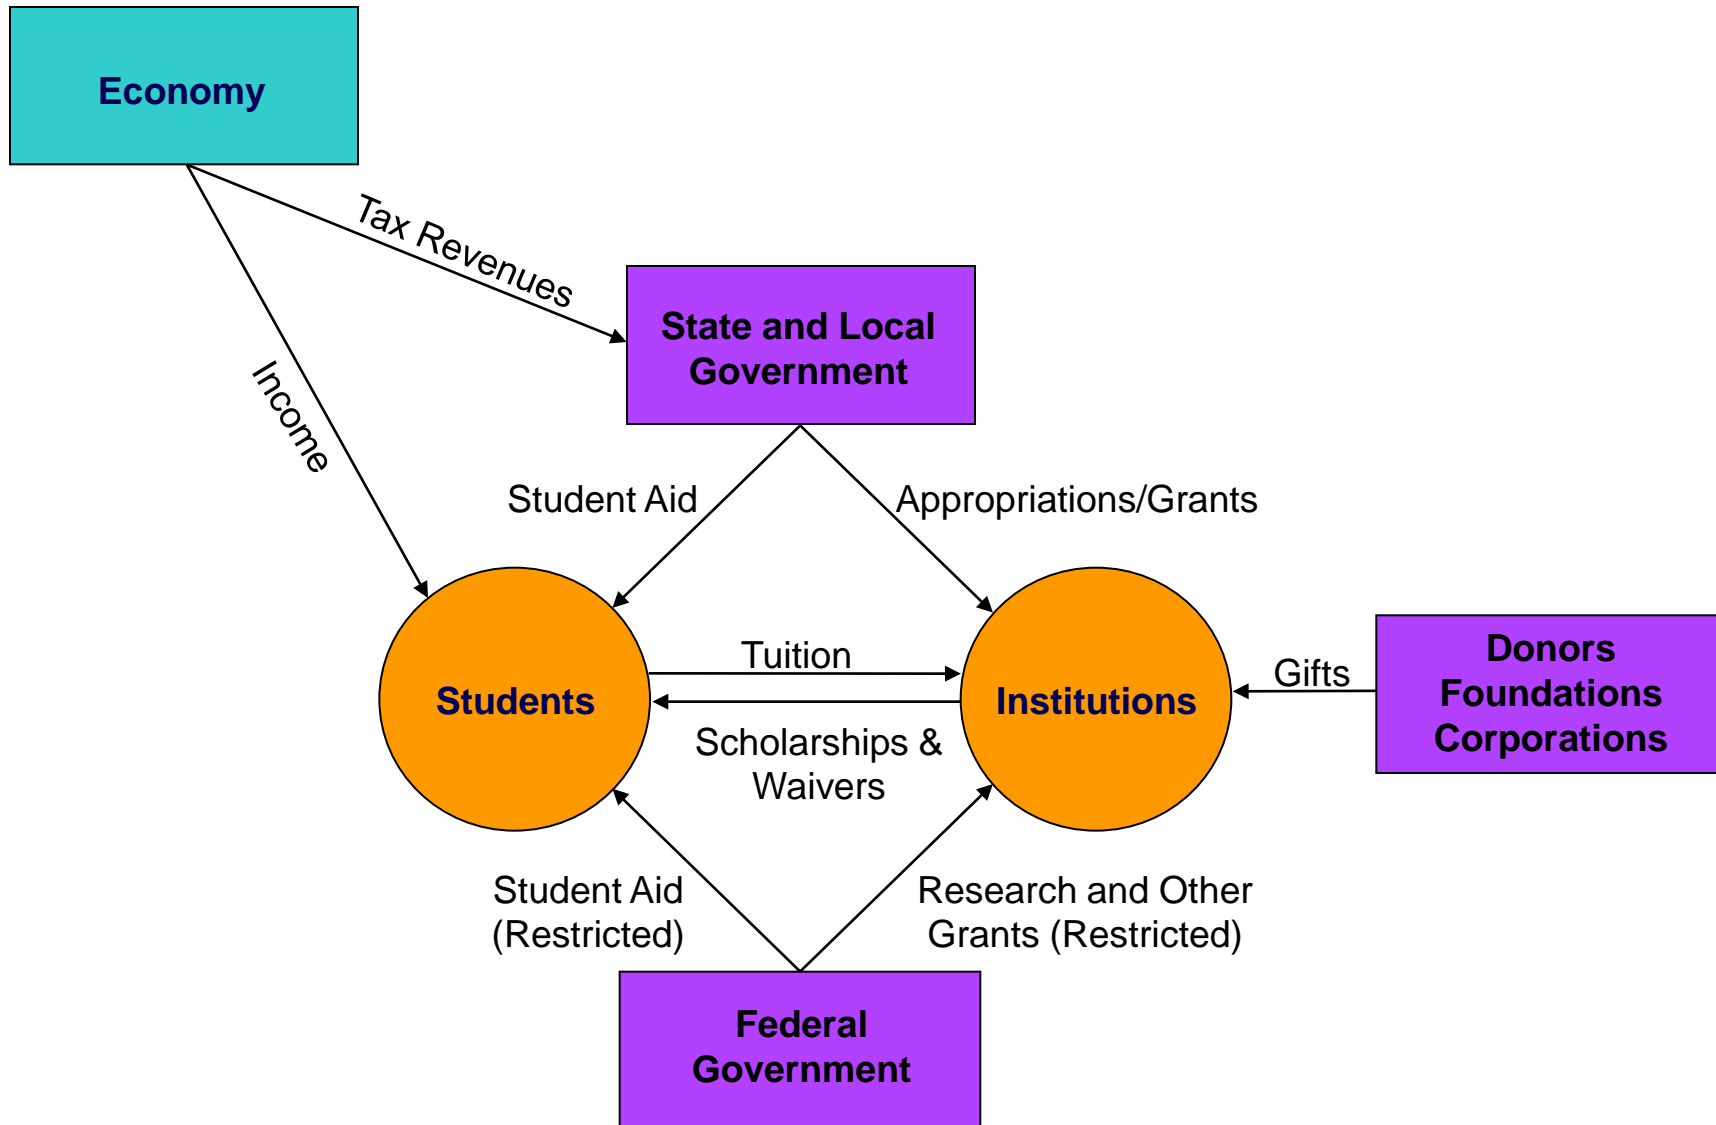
Economy

Tax Revenues

Income

State and Local Government

Student Aid

Appropriations/Grants

Students

Tuition

Scholarships & Waivers

Institutions

Gifts

Donors Foundations Corporations

Student Aid (Restricted)

Research and Other Grants (Restricted)

Federal Government